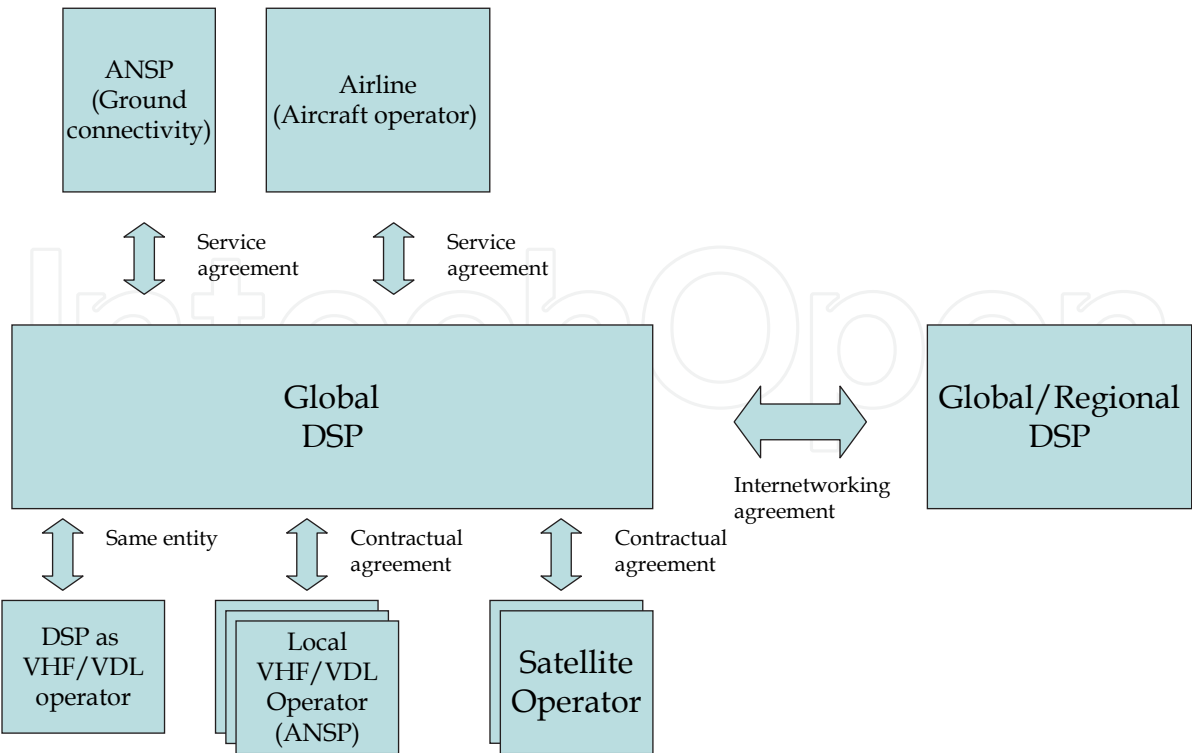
ANSP (Ground connectivity)

Airline (Aircraft operator)

Service agreement

Service agreement

Global DSP

Global/Regional DSP

Internetworking agreement

Same entity

Contractual agreement

Contractual agreement

DSP as VHF/VDL operator

Local VHF/VDL Operator (ANSP)

Satellite Operator